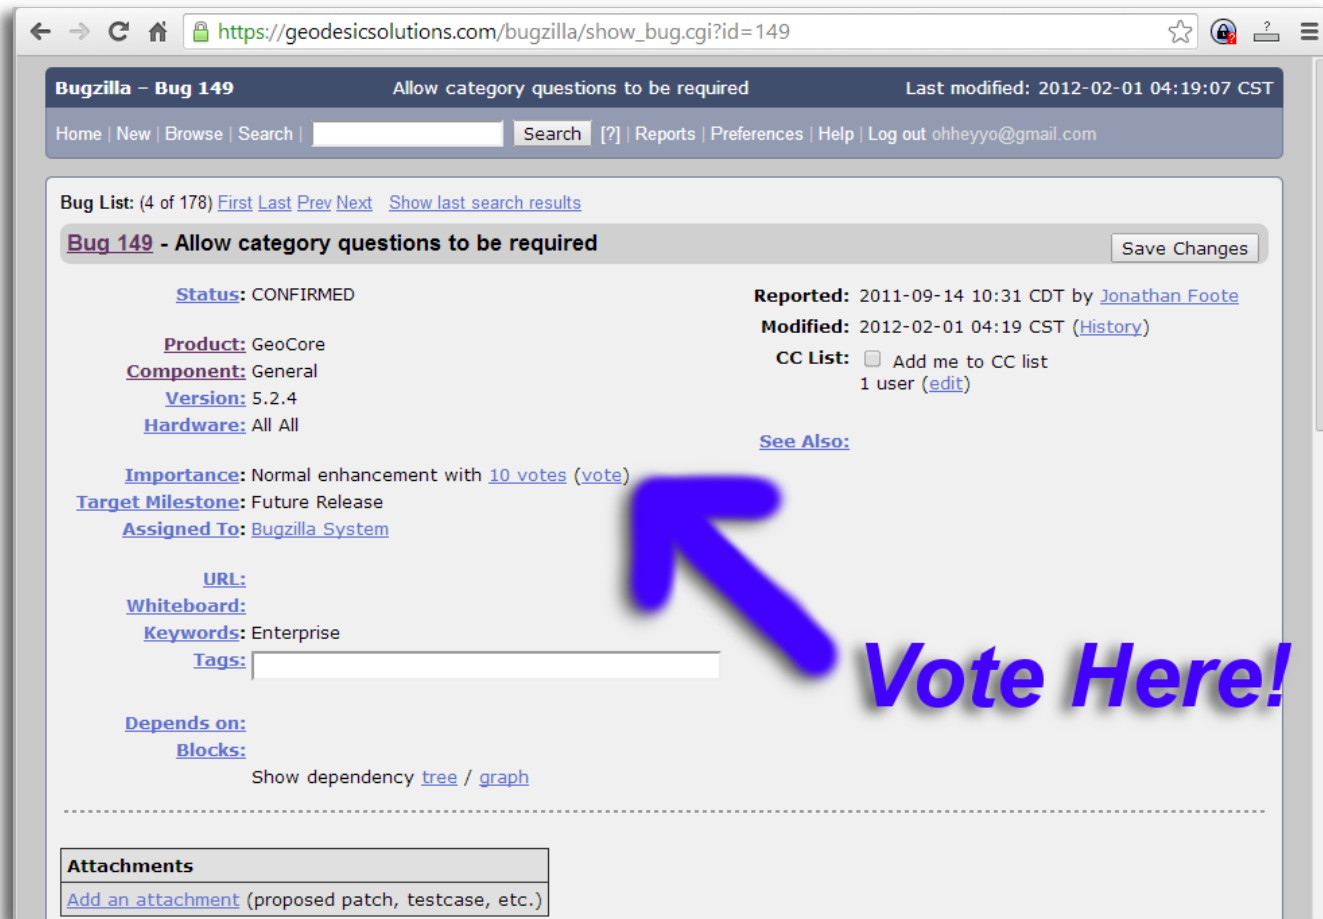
https://geodesicsolutions.com/bugzilla/show_bug.cgi?id=149

Bugzilla – Bug 149 Allow category questions to be required Last modified: 2012-02-01 04:19:07 CST

Home | New | Browse | Search | Search [?] | Reports | Preferences | Help | Log out ohheyyo@gmail.com

Bug List: (4 of 178) First Last Prev Next Show last search results

Bug 149 - Allow category questions to be required

Save Changes

Status: CONFIRMED

Product: GeoCore
Component: General
Version: 5.2.4
Hardware: All All

Importance: Normal enhancement with 10 votes (vote)
Target Milestone: Future Release
Assigned To: Bugzilla System

URL:
Whiteboard:
Keywords: Enterprise
Tags:

Depends on:
Blocks:
Show dependency tree / graph

Reported: 2011-09-14 10:31 CDT by Jonathan Foote
Modified: 2012-02-01 04:19 CST (History)
CC List: Add me to CC list
1 user (edit)

See Also:

Vote Here!

| Attachments |
|---|
| Add an attachment (proposed patch, testcase, etc.) |